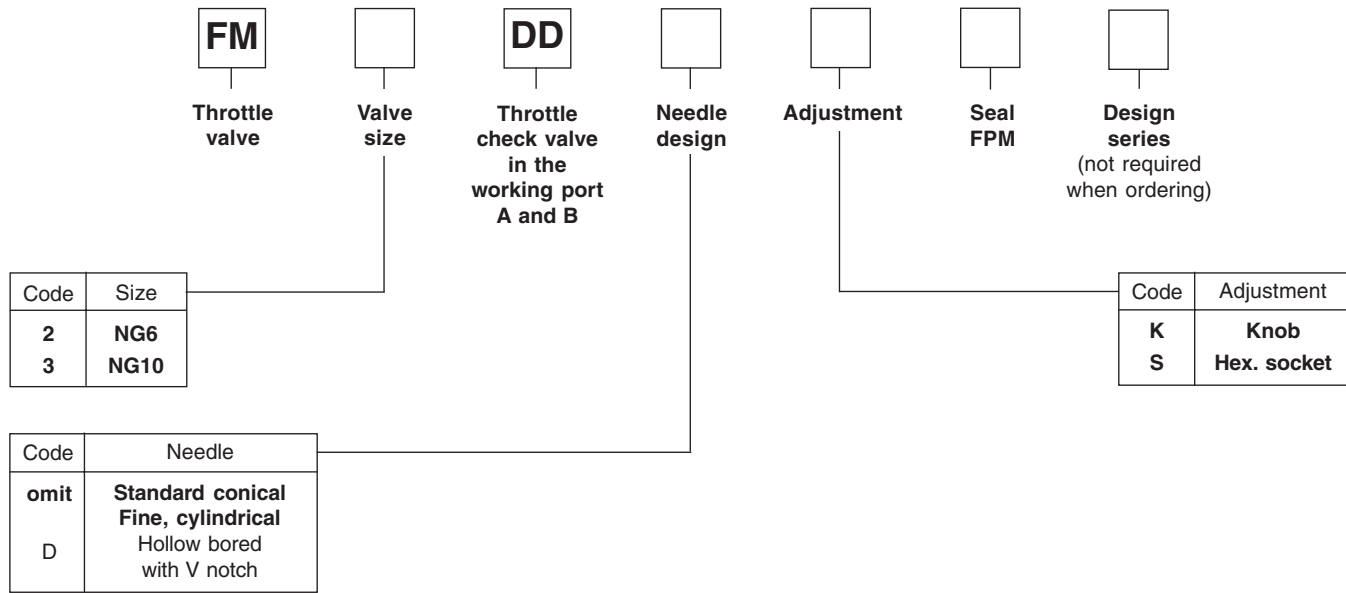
FM

DD

Throttle valve

Valve size

Throttle check valve in the working port A and B

Needle design

Adjustment

Seal FPM

Design series (not required when ordering)

| Code | Size |
|---|---|
| 2 | NG6 |
| 3 | NG10 |

| Code | Adjustment |
|---|---|
| K | Knob |
| S | Hex. socket |

| Code | Needle |
|---|---|
| omit | Standard conical Fine, cylindrical |
| D | Hollow bored with V notch |